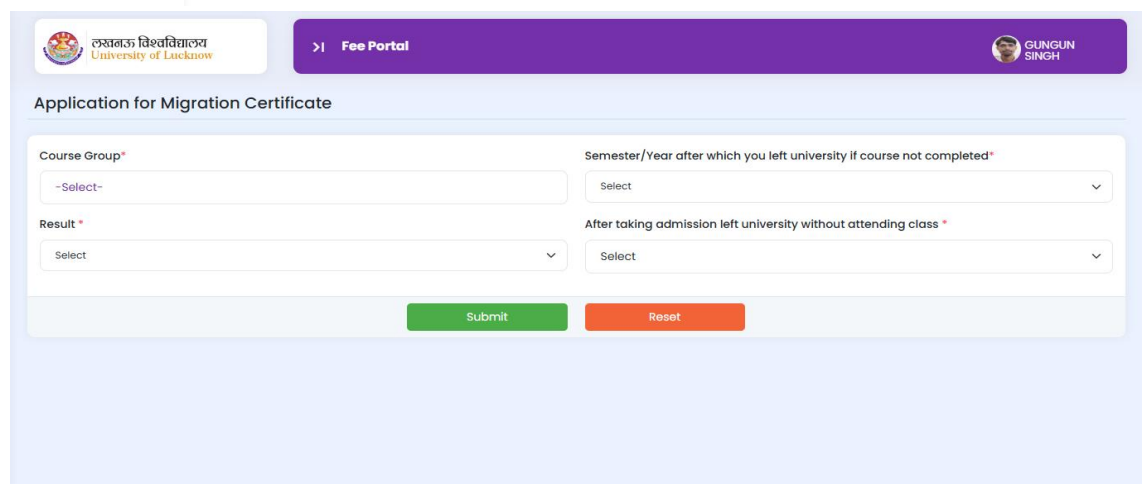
लखनऊ विश्वविद्यालय
University of Lucknow

>I Fee Portal

GUNGUN SINGH

Application for Migration Certificate

Course Group*

-Select-

Semester/Year after which you left university if course not completed*

Select

Result *

Select

After taking admission left university without attending class *

Select

Submit

Reset